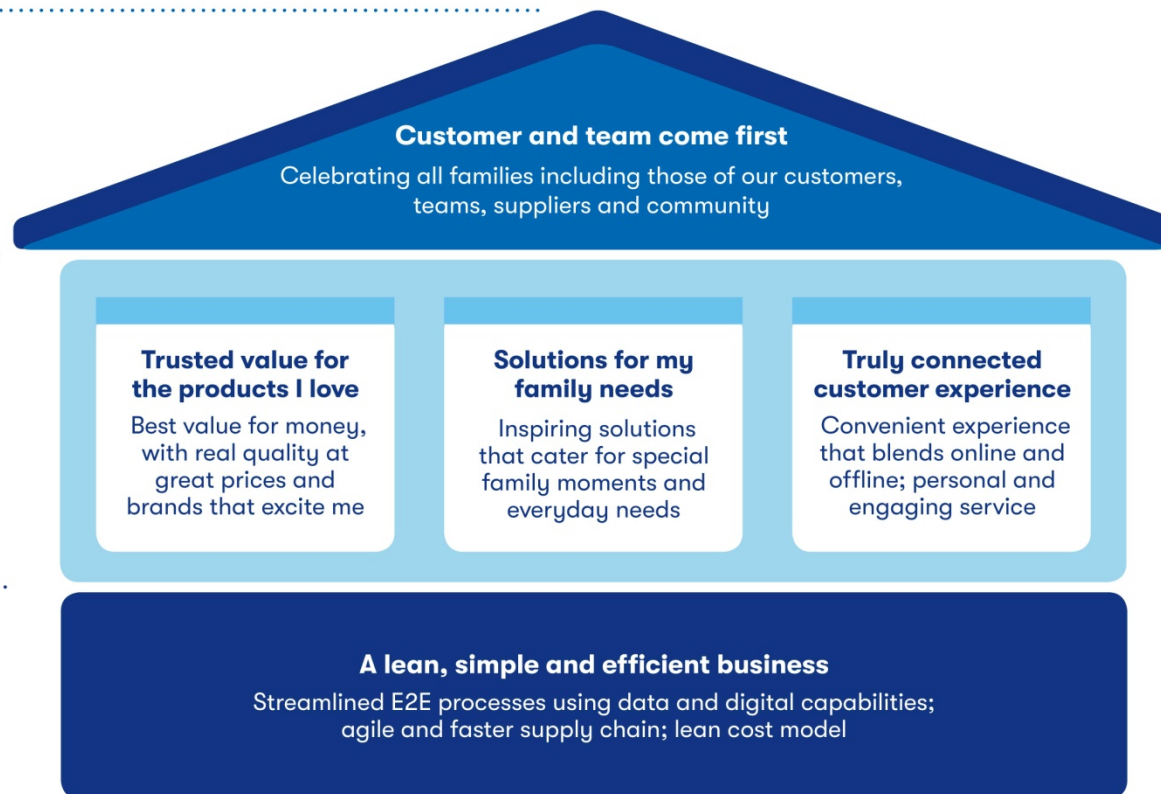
Customer and team come first

Celebrating all families including those of our customers, teams, suppliers and community

Trusted value for the products I love

Best value for money, with real quality at great prices and brands that excite me

Solutions for my family needs

Inspiring solutions that cater for special family moments and everyday needs

Truly connected customer experience

Convenient experience that blends online and offline; personal and engaging service

A lean, simple and efficient business

Streamlined E2E processes using data and digital capabilities; agile and faster supply chain; lean cost model